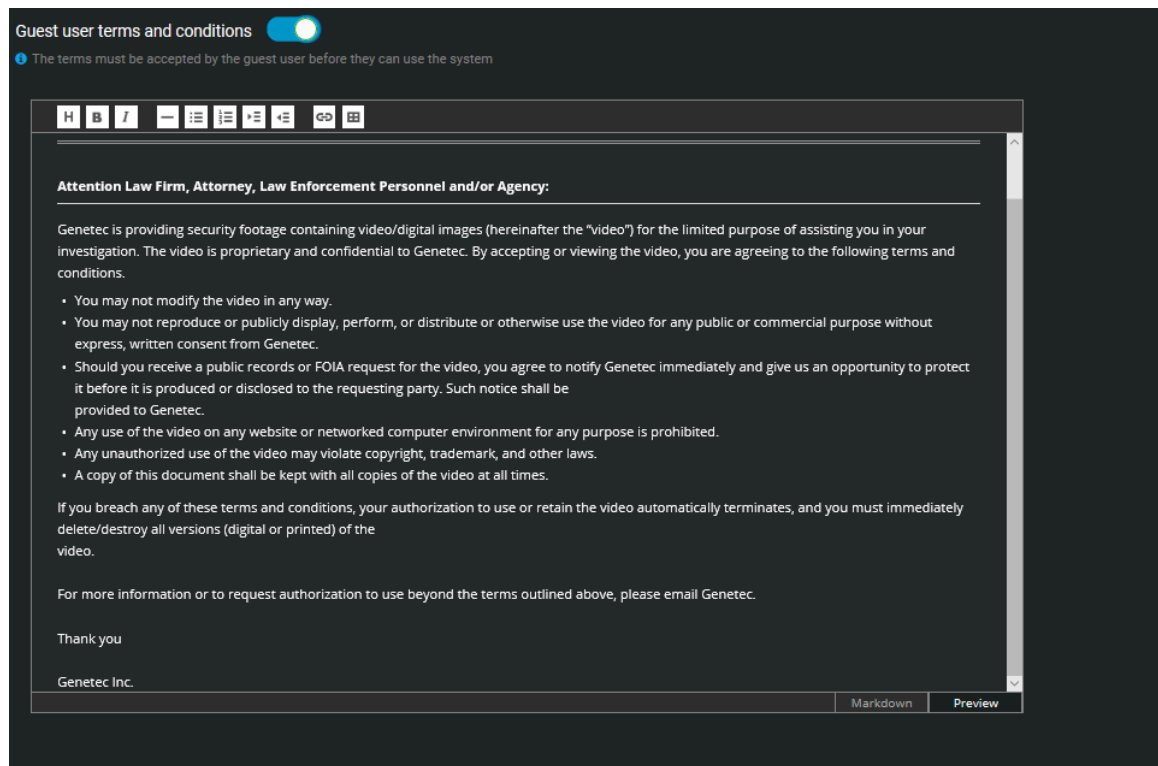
Guest user terms and conditions

The terms must be accepted by the guest user before they can use the system

H B I

Attention Law Firm, Attorney, Law Enforcement Personnel and/or Agency:

Genetec is providing security footage containing video/digital images (hereinafter the "video") for the limited purpose of assisting you in your investigation. The video is proprietary and confidential to Genetec. By accepting or viewing the video, you are agreeing to the following terms and conditions.

- You may not modify the video in any way.
- You may not reproduce or publicly display, perform, or distribute or otherwise use the video for any public or commercial purpose without express, written consent from Genetec.
- Should you receive a public records or FOIA request for the video, you agree to notify Genetec immediately and give us an opportunity to protect it before it is produced or disclosed to the requesting party. Such notice shall be provided to Genetec.
- Any use of the video on any website or networked computer environment for any purpose is prohibited.
- Any unauthorized use of the video may violate copyright, trademark, and other laws.
- A copy of this document shall be kept with all copies of the video at all times.

If you breach any of these terms and conditions, your authorization to use or retain the video automatically terminates, and you must immediately delete/destroy all versions (digital or printed) of the video.

For more information or to request authorization to use beyond the terms outlined above, please email Genetec.

Thank you

Genetec Inc.

Markdown Preview